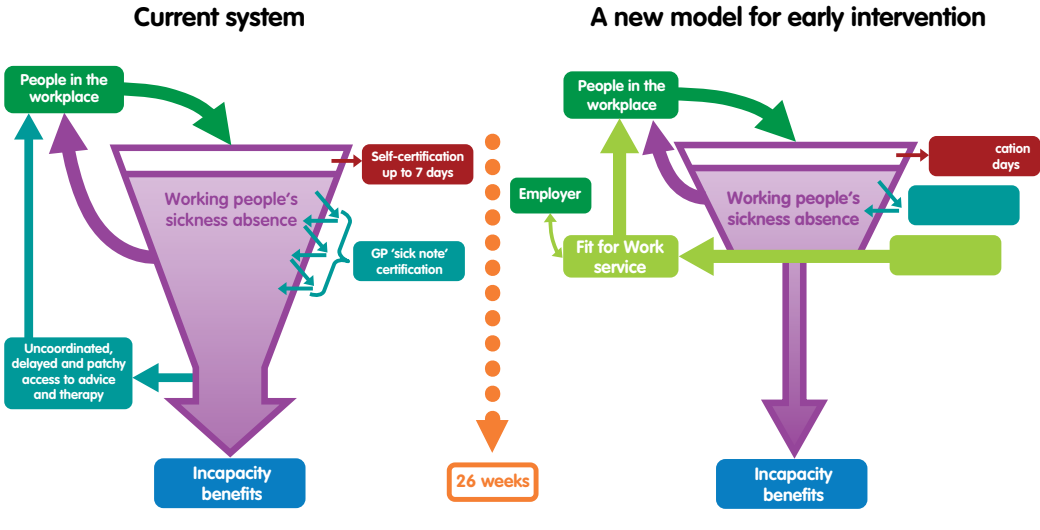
Current system

A new model for early intervention

People in the workplace

Self-certification up to 7 days

Working people's sickness absence

GP 'sick note' certification

Uncoordinated, delayed and patchy access to advice and therapy

Incapacity benefits

26 weeks

People in the workplace

cation days

Employer

Working people's sickness absence

Fit for Work service

Incapacity benefits